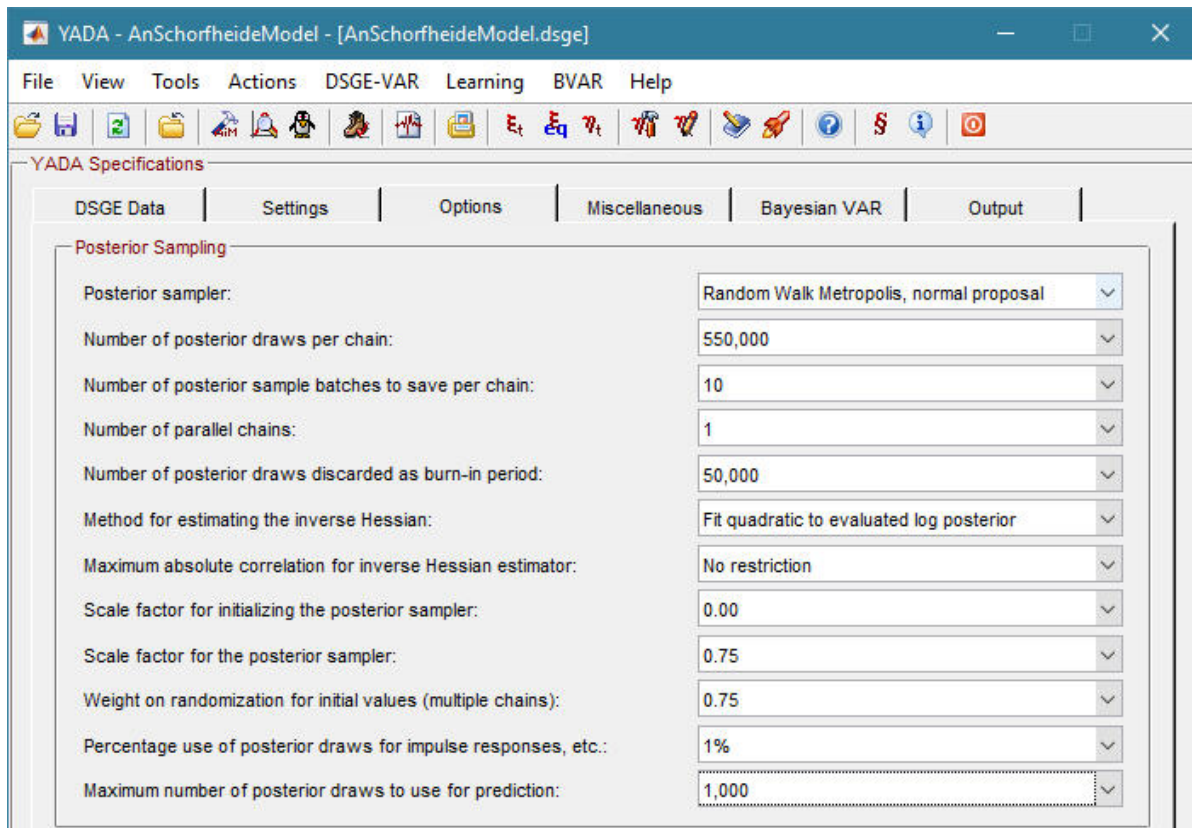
YADA - AnSchorfheideModel - [AnSchorfheideModel.dsge]

File View Tools Actions DSGE-VAR Learning BVAR Help

$\xi_t$ $\xi_q$ $\vartheta_t$ § 

YADA Specifications

DSGE Data | Settings | Options | Miscellaneous | Bayesian VAR | Output

Posterior Sampling

Posterior sampler: Random Walk Metropolis, normal proposal

Number of posterior draws per chain: 550,000

Number of posterior sample batches to save per chain: 10

Number of parallel chains: 1

Number of posterior draws discarded as burn-in period: 50,000

Method for estimating the inverse Hessian: Fit quadratic to evaluated log posterior

Maximum absolute correlation for inverse Hessian estimator: No restriction

Scale factor for initializing the posterior sampler: 0.00

Scale factor for the posterior sampler: 0.75

Weight on randomization for initial values (multiple chains): 0.75

Percentage use of posterior draws for impulse responses, etc.: 1%

Maximum number of posterior draws to use for prediction: 1,000